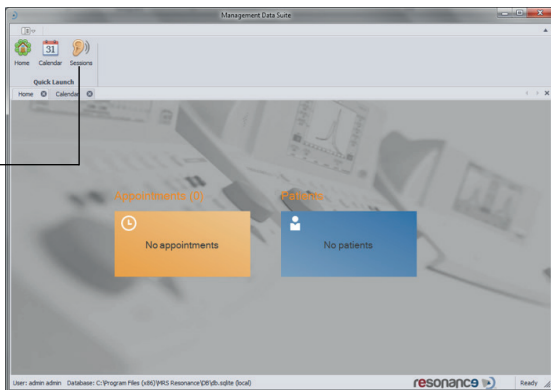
Management Data Suite

Home Calendar Sessions

Quick Launch

Home Calendar

Appointments (0)

No appointments

Patients

No patients

User: admin admin Database: C:\Program Files (x86)\MRS Resonance\DB\db.sqlite (local)

resonance

Ready